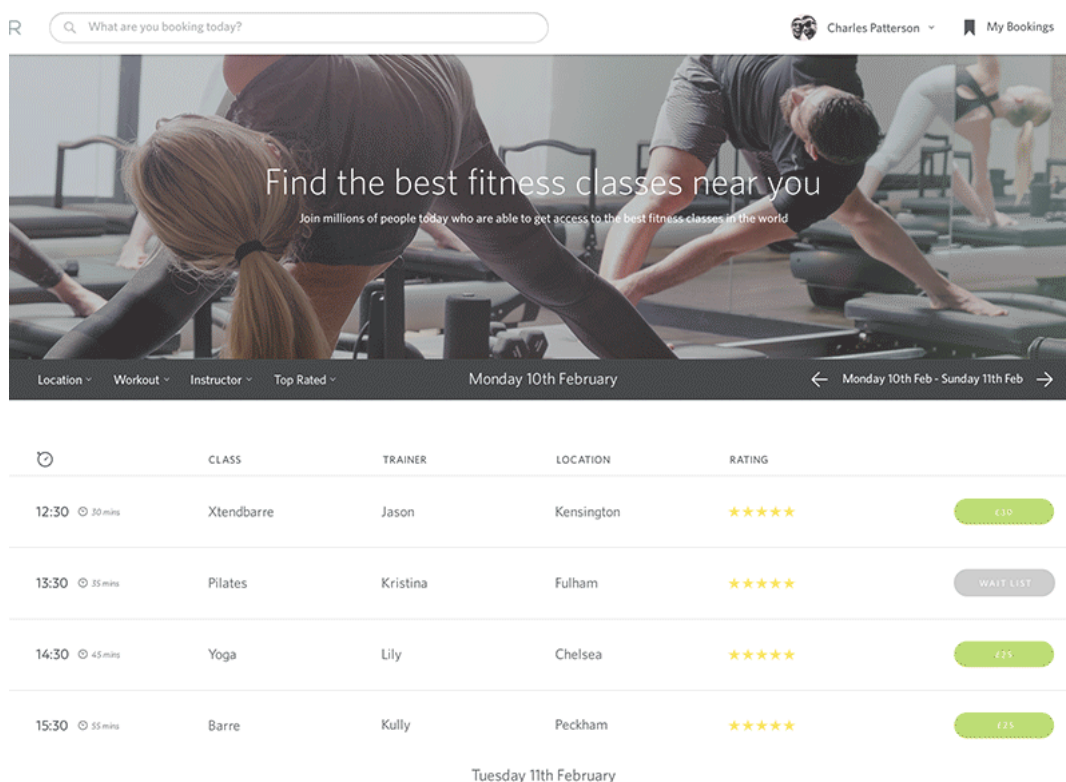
R

What are you booking today?

Charles Patterson

My Bookings

Find the best fitness classes near you

Join millions of people today who are able to get access to the best fitness classes in the world

Location Workout Instructor Top Rated

Monday 10th February

Monday 10th Feb - Sunday 11th Feb

| | CLASS | TRAINER | LOCATION | RATING | |
|---|---|---|---|---|---|
| 12:30 30 mins | Xtendbarre | Jason | Kensington | ★★★★★ | £30 |
| 13:30 35 mins | Pilates | Kristina | Fulham | ★★★★★ | WAIT LIST |
| 14:30 45 mins | Yoga | Lily | Chelsea | ★★★★★ | £25 |
| 15:30 55 mins | Barre | Kully | Peckham | ★★★★★ | £25 |

Tuesday 11th February